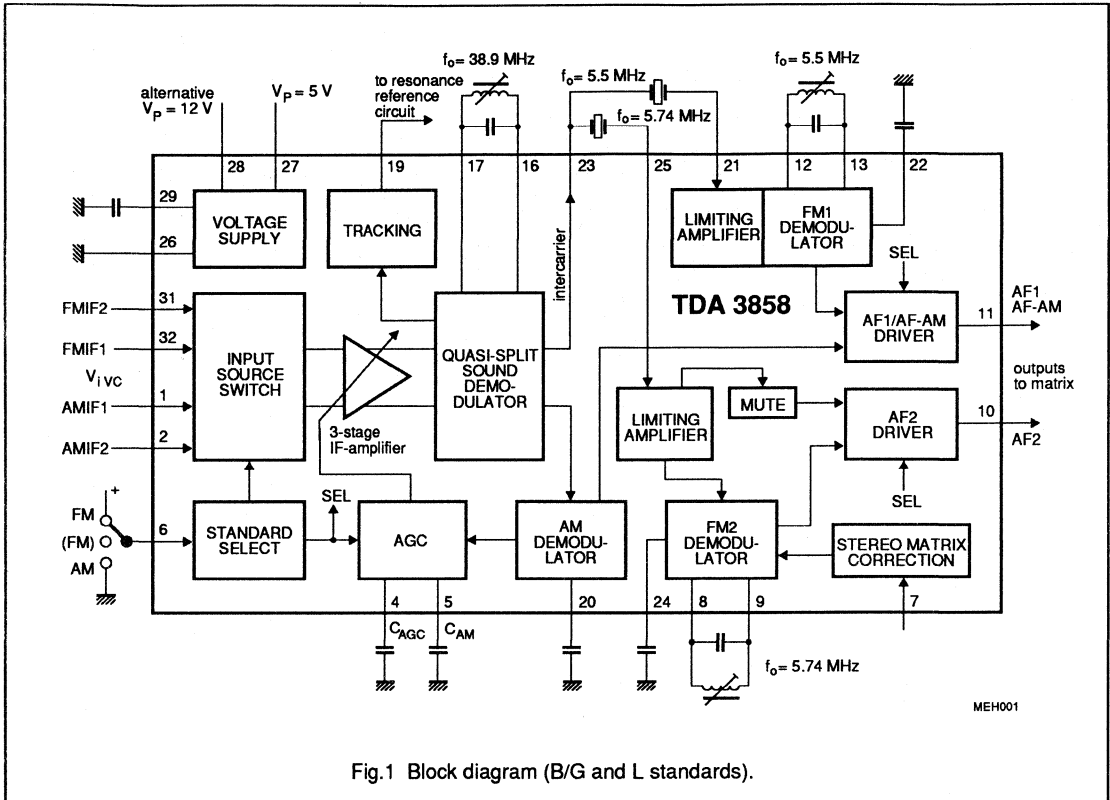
alternative $V_P = 12$ V

$V_P = 5$ V

to resonance reference circuit

$f_o = 38.9$ MHz

$f_o = 5.5$ MHz

$f_o = 5.74$ MHz

$f_o = 5.5$ MHz

28 27 19 17 16 23 25 21 12 13 22

29

26

VOLTAGE SUPPLY

TRACKING

intercarrier

LIMITING AMPLIFIER

FM1 DEMODULATOR

SEL

FMIF2 31

FMIF1 32

$V_{i\,VC}$

AMIF1 1

AMIF2 2

INPUT SOURCE SWITCH

3-stage IF-amplifier

QUASI-SPLIT SOUND DEMODULATOR

TDA 3858

AF1/AF-AM DRIVER

11

AF1 AF-AM

outputs to matrix

LIMITING AMPLIFIER

MUTE

AF2 DRIVER

10

AF2

SEL

FM +

(FM)

AM

6

STANDARD SELECT

SEL

AGC

AM DEMODULATOR

FM2 DEMODULATOR

STEREO MATRIX CORRECTION

4 5 20 24 8 9 7

$C_{AGC}$ $C_{AM}$

$f_o = 5.74$ MHz

MEH001

Fig.1 Block diagram (B/G and L standards).